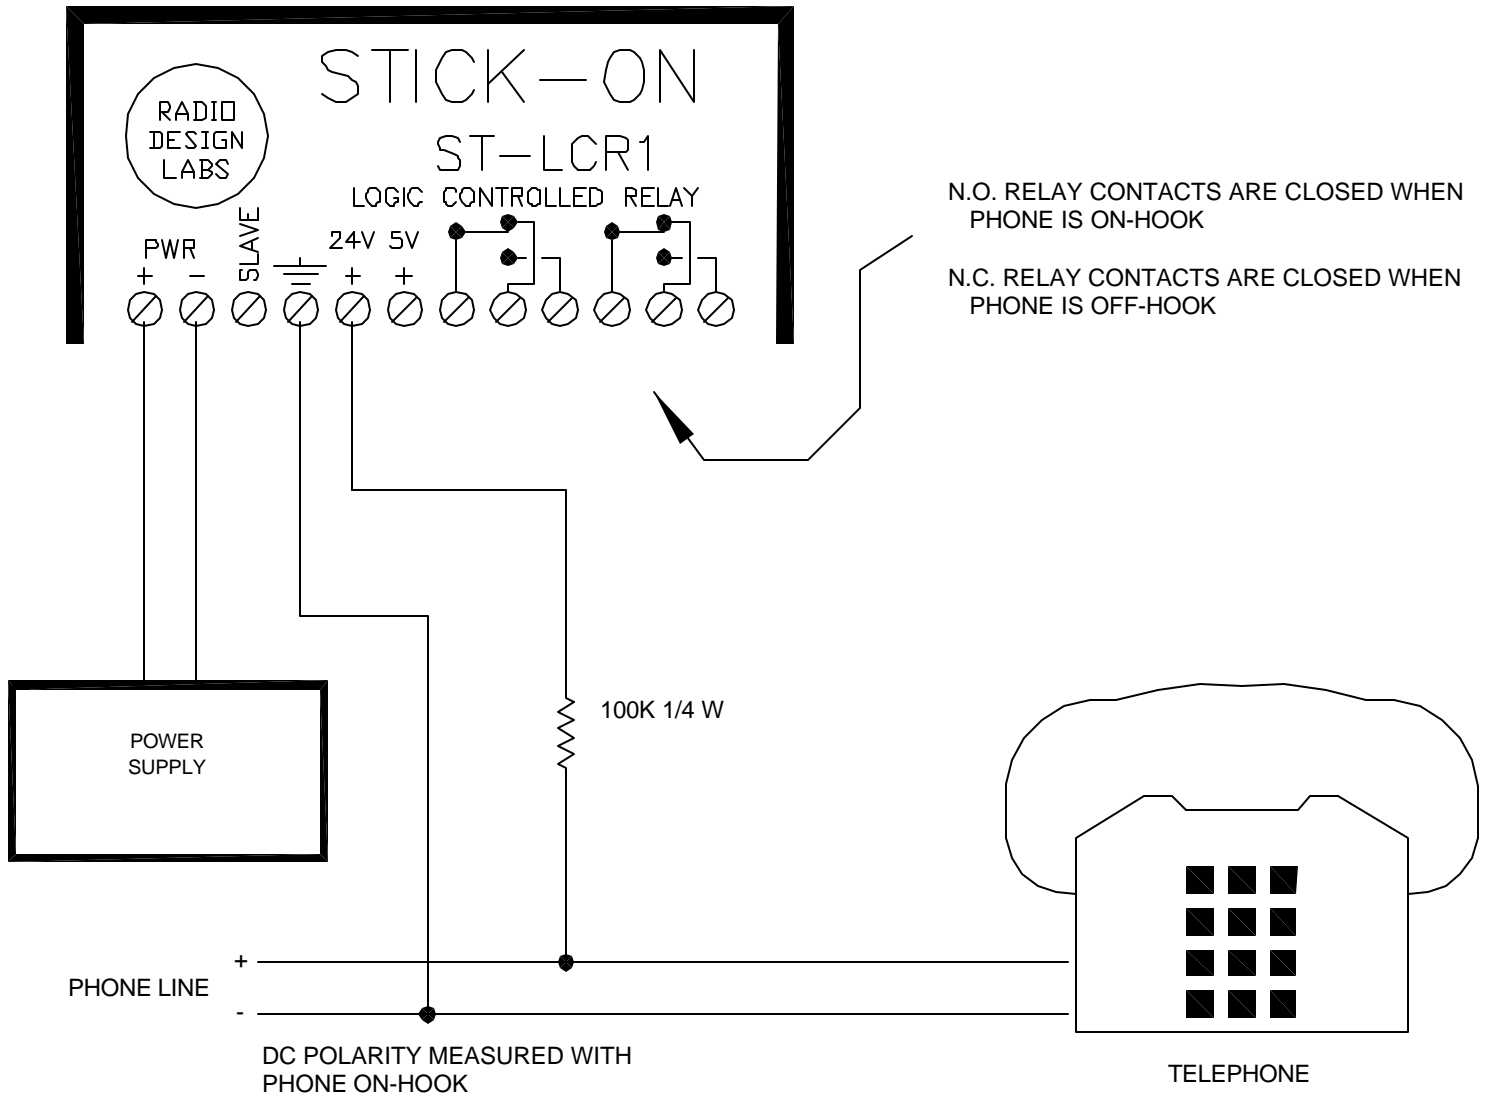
STICK—ON

RADIO DESIGN LABS

ST—LCR1

LOGIC CONTROLLED RELAY

PWR
+ −

SLAVE

24V 5V
+ +

N.O. RELAY CONTACTS ARE CLOSED WHEN PHONE IS ON-HOOK

N.C. RELAY CONTACTS ARE CLOSED WHEN PHONE IS OFF-HOOK

100K 1/4 W

POWER SUPPLY

PHONE LINE
+
-

DC POLARITY MEASURED WITH PHONE ON-HOOK

TELEPHONE